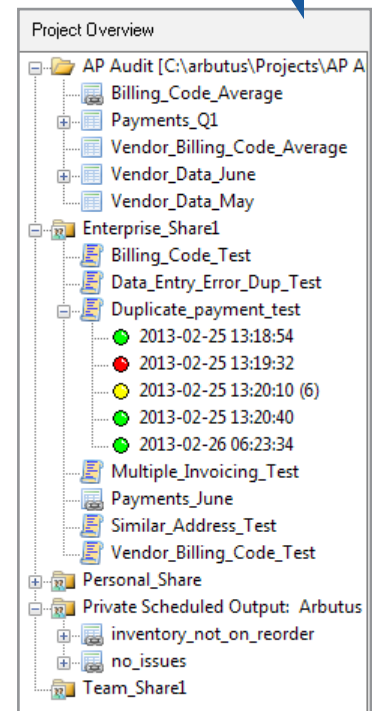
Project Overview

AP Audit [C:\arbutus\Projects\AP A
Billing_Code_Average
Payments_Q1
Vendor_Billing_Code_Average
Vendor_Data_June
Vendor_Data_May
Enterprise_Share1
Billing_Code_Test
Data_Entry_Error_Dup_Test
Duplicate_payment_test
2013-02-25 13:18:54
2013-02-25 13:19:32
2013-02-25 13:20:10 (6)
2013-02-25 13:20:40
2013-02-26 06:23:34
Multiple_Invoicing_Test
Payments_June
Similar_Address_Test
Vendor_Billing_Code_Test
Personal_Share
Private Scheduled Output: Arbutus
inventory_not_on_reorder
no_issues
Team_Share1